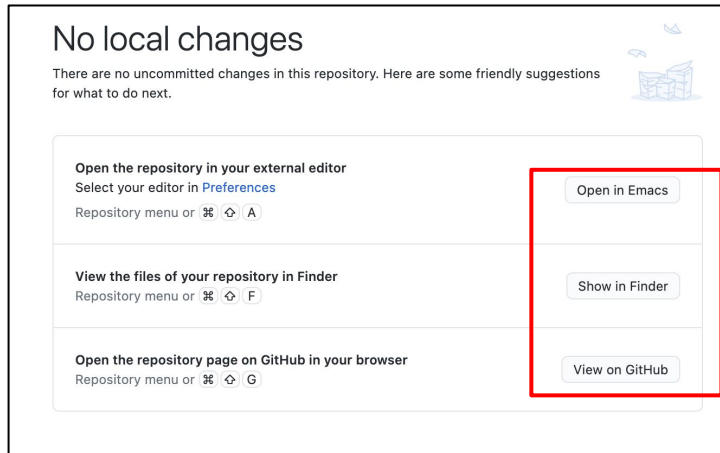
No local changes

There are no uncommitted changes in this repository. Here are some friendly suggestions for what to do next.

Open the repository in your external editor
Select your editor in Preferences
Repository menu or ⌘ ⇧ A

Open in Emacs

View the files of your repository in Finder
Repository menu or ⌘ ⇧ F

Show in Finder

Open the repository page on GitHub in your browser
Repository menu or ⌘ ⇧ G

View on GitHub